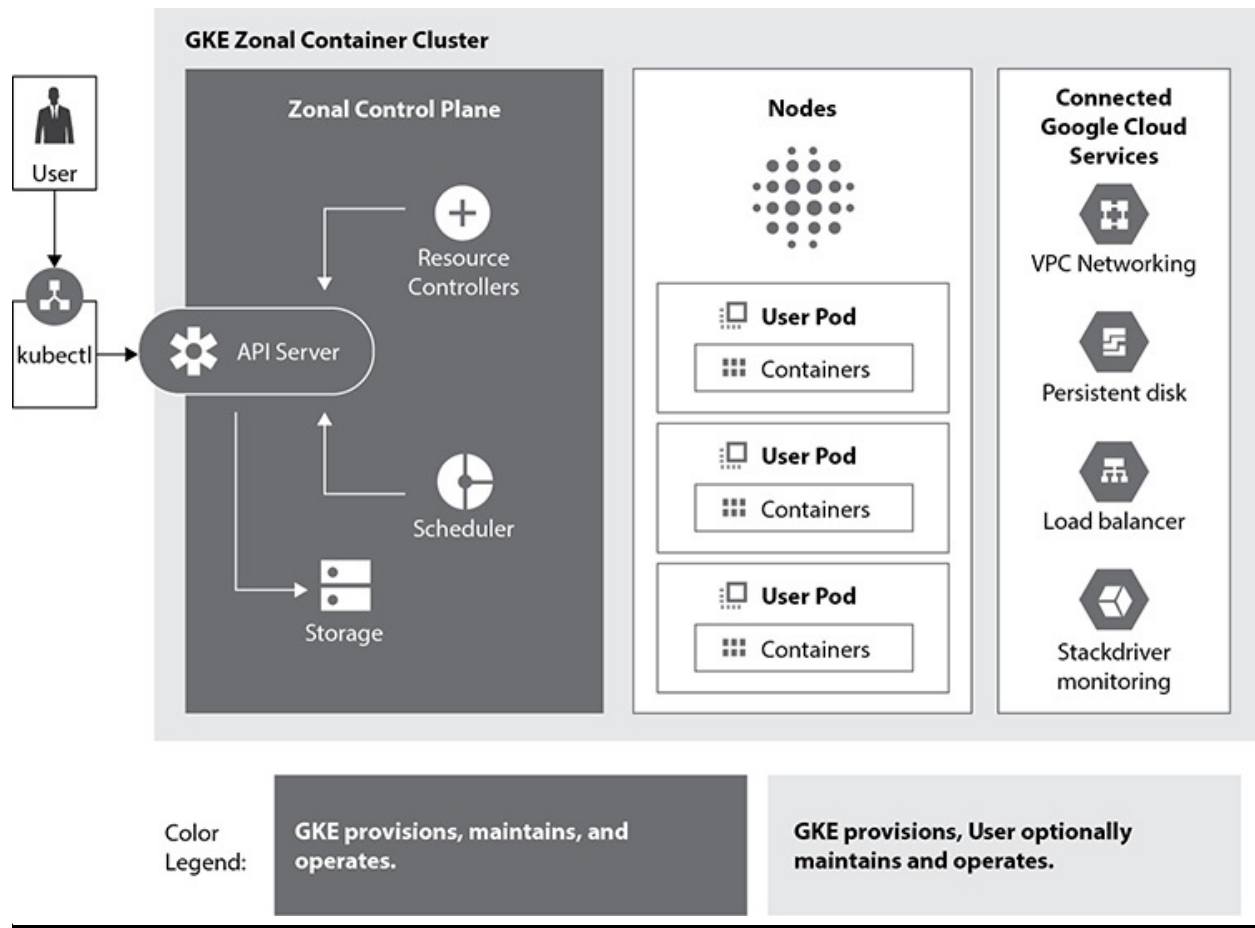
User

kubectl

GKE Zonal Container Cluster

Zonal Control Plane

Resource Controllers

API Server

Scheduler

Storage

Nodes

User Pod

Containers

User Pod

Containers

User Pod

Containers

Connected Google Cloud Services

VPC Networking

Persistent disk

Load balancer

Stackdriver monitoring

Color Legend:

GKE provisions, maintains, and operates.

GKE provisions, User optionally maintains and operates.